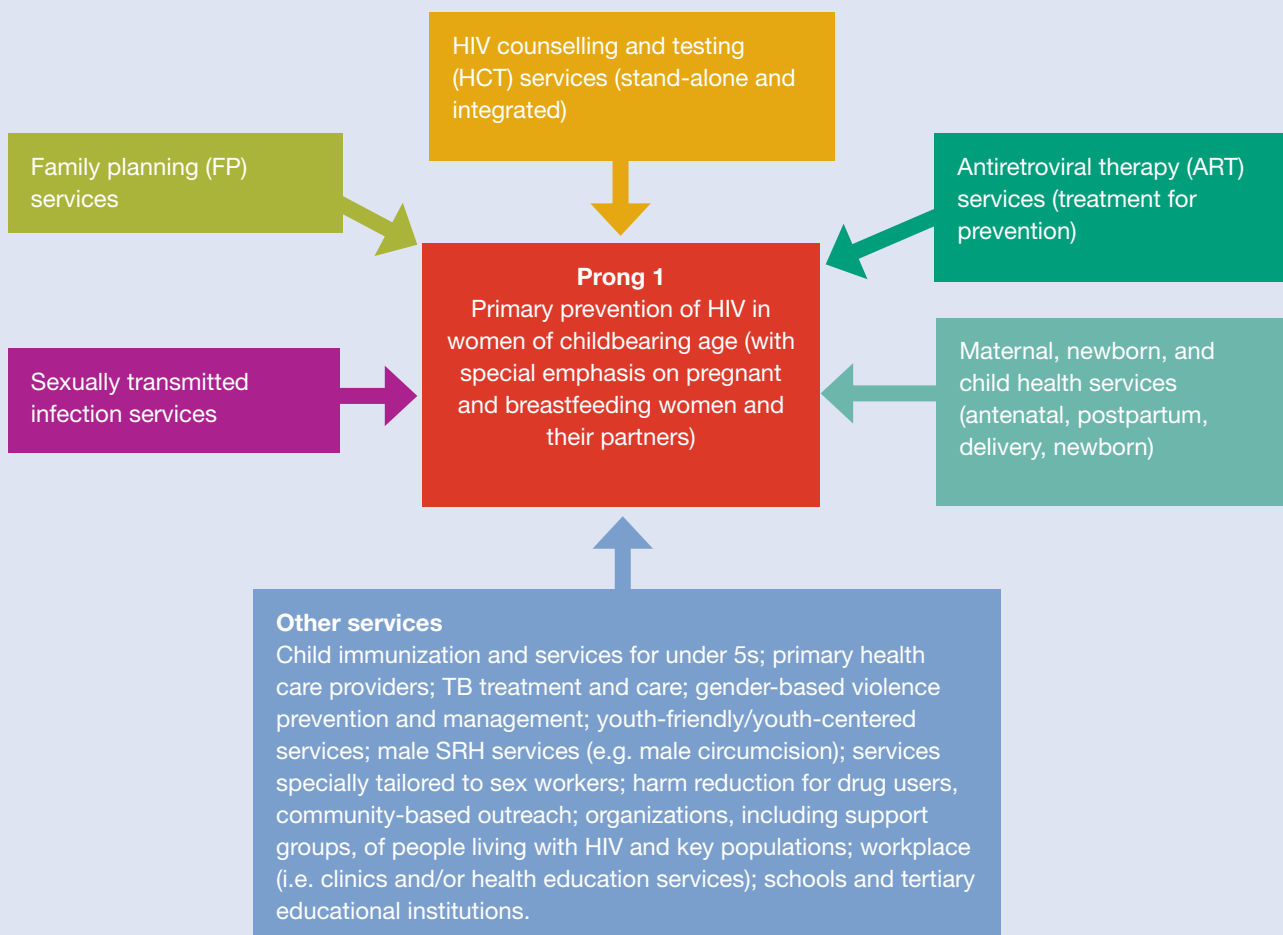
HIV counselling and testing (HCT) services (stand-alone and integrated)

Family planning (FP) services

Antiretroviral therapy (ART) services (treatment for prevention)

Prong 1
Primary prevention of HIV in women of childbearing age (with special emphasis on pregnant and breastfeeding women and their partners)

Sexually transmitted infection services

Maternal, newborn, and child health services (antenatal, postpartum, delivery, newborn)

Other services
Child immunization and services for under 5s; primary health care providers; TB treatment and care; gender-based violence prevention and management; youth-friendly/youth-centered services; male SRH services (e.g. male circumcision); services specially tailored to sex workers; harm reduction for drug users, community-based outreach; organizations, including support groups, of people living with HIV and key populations; workplace (i.e. clinics and/or health education services); schools and tertiary educational institutions.